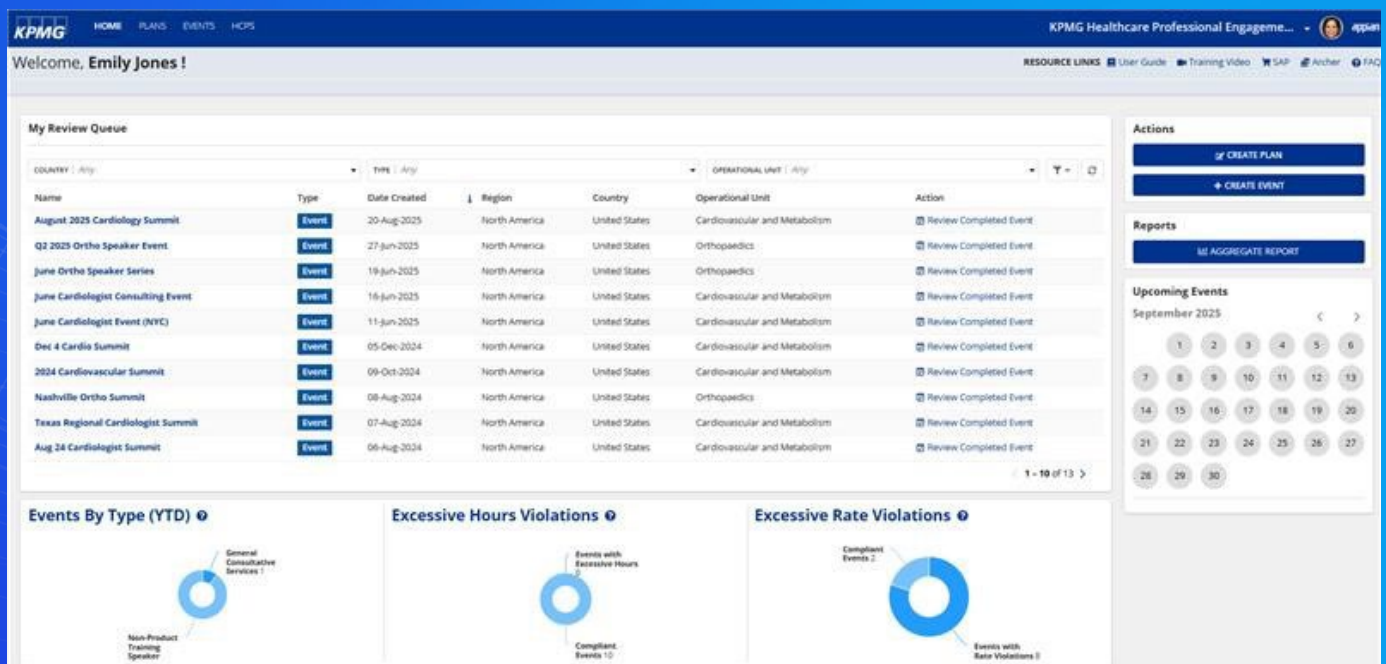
KPMG HOME PLANS EVENTS HCPS

KPMG Healthcare Professional Engageme... appian

Welcome, Emily Jones !

RESOURCE LINKS User Guide Training Video SAP Archer FAQ

My Review Queue

COUNTRY Any TYPE Any OPERATIONAL UNIT Any

| Name | Type | Date Created | Region | Country | Operational Unit | Action |
|---|---|---|---|---|---|---|
| August 2025 Cardiology Summit | Event | 20-Aug-2025 | North America | United States | Cardiovascular and Metabolism | Review Completed Event |
| Q2 2025 Ortho Speaker Event | Event | 27-Jun-2025 | North America | United States | Orthopaedics | Review Completed Event |
| June Ortho Speaker Series | Event | 19-Jun-2025 | North America | United States | Orthopaedics | Review Completed Event |
| June Cardiologist Consulting Event | Event | 16-Jun-2025 | North America | United States | Cardiovascular and Metabolism | Review Completed Event |
| June Cardiologist Event (NYC) | Event | 11-Jun-2025 | North America | United States | Cardiovascular and Metabolism | Review Completed Event |
| Dec 4 Cardio Summit | Event | 05-Dec-2024 | North America | United States | Cardiovascular and Metabolism | Review Completed Event |
| 2024 Cardiovascular Summit | Event | 09-Oct-2024 | North America | United States | Cardiovascular and Metabolism | Review Completed Event |
| Nashville Ortho Summit | Event | 08-Aug-2024 | North America | United States | Orthopaedics | Review Completed Event |
| Texas Regional Cardiologist Summit | Event | 07-Aug-2024 | North America | United States | Cardiovascular and Metabolism | Review Completed Event |
| Aug 24 Cardiologist Summit | Event | 06-Aug-2024 | North America | United States | Cardiovascular and Metabolism | Review Completed Event |

1 - 10 of 13

Actions
CREATE PLAN
+ CREATE EVENT

Reports
AGGREGATE REPORT

Upcoming Events
September 2025
1 2 3 4 5 6
7 8 9 10 11 12 13
14 15 16 17 18 19 20
21 22 23 24 25 26 27
28 29 30

Events By Type (YTD)
General Consultative Services 1
Non-Product Training Speaker

Excessive Hours Violations
Events with Excessive Hours 0
Compliant Events 10

Excessive Rate Violations
Compliant Events 2
Events with Rate Violations 8